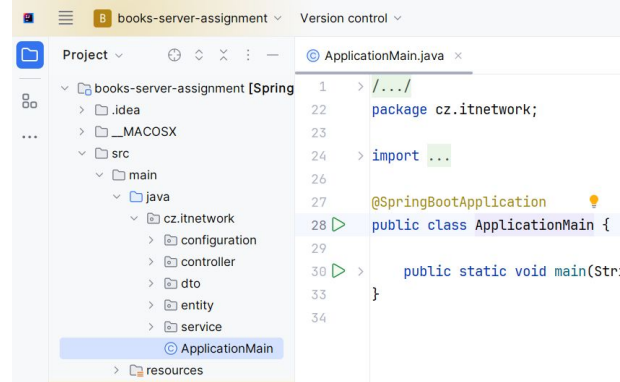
B books-server-assignment ∨ Version control ∨

Project ∨

books-server-assignment [Spring
.idea
__MACOSX
src
main
java
cz.itnetwork
configuration
controller
dto
entity
service
ApplicationMain
resources

ApplicationMain.java ×

1 /.../
22 package cz.itnetwork;
23
24 import ...
26
27 @SpringBootApplication
28 public class ApplicationMain {
29
30 public static void main(Str
33 }
34